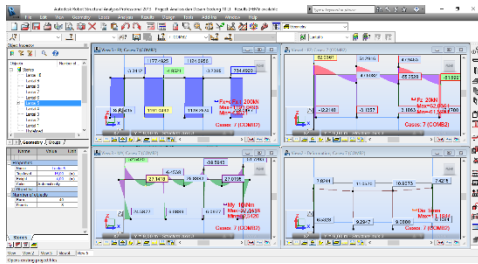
Autodesk Robot Structural Analysis Professional 2013 - Project: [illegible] - Results (FEM) available

File Edit View Geometry Loads Analysis Results Design Tools Add-Ins Window Help

Object Inspector

View 1 - FX, Cases: 7 (COMB2)

177.4565
121.8965
4.1537
754.4565
Fx: 754.46kN
Max: 754.46kN
Min: -121.90kN
Cases: 7 (COMB2)

View 2 - FZ, Cases: 7 (COMB2)

82.2387
38.9154
-8.1322
-5.1557
3.1563
Fz: 23kN
Max: 96.23kN
Min: -81.32kN
Cases: 7 (COMB2)

View 3 - MY, Cases: 7 (COMB2)

-6.5386
-28.5619
27.1418
27.0358
My: 10kNm
Max: 10kNm
Min: -10kNm
Cases: 7 (COMB2)

View 4 - Deformation, Cases: 7 (COMB2)

7.0914
6.0275
2.4276
9.2917
9.2500
Dx: 1mm
Max: 1mm
Min: 1mm
Cases: 7 (COMB2)

Geometry Loads

Properties
Name
Type
Start
End

View Results Groups